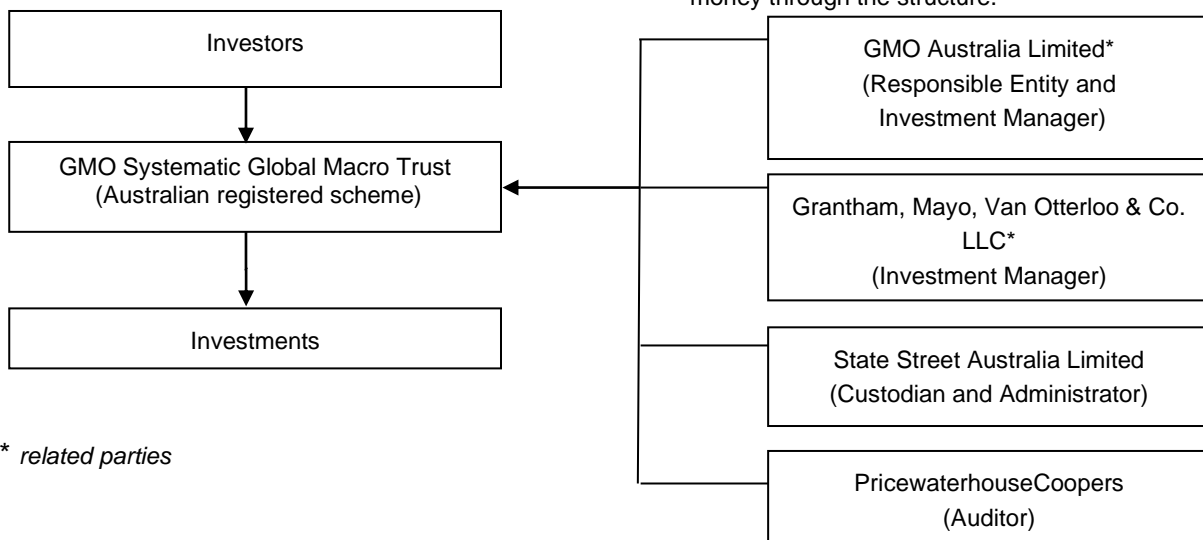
money through the structure.

Investors

GMO Systematic Global Macro Trust (Australian registered scheme)

Investments

GMO Australia Limited* (Responsible Entity and Investment Manager)

Grantham, Mayo, Van Otterloo & Co. LLC* (Investment Manager)

State Street Australia Limited (Custodian and Administrator)

PricewaterhouseCoopers (Auditor)

* *related parties*